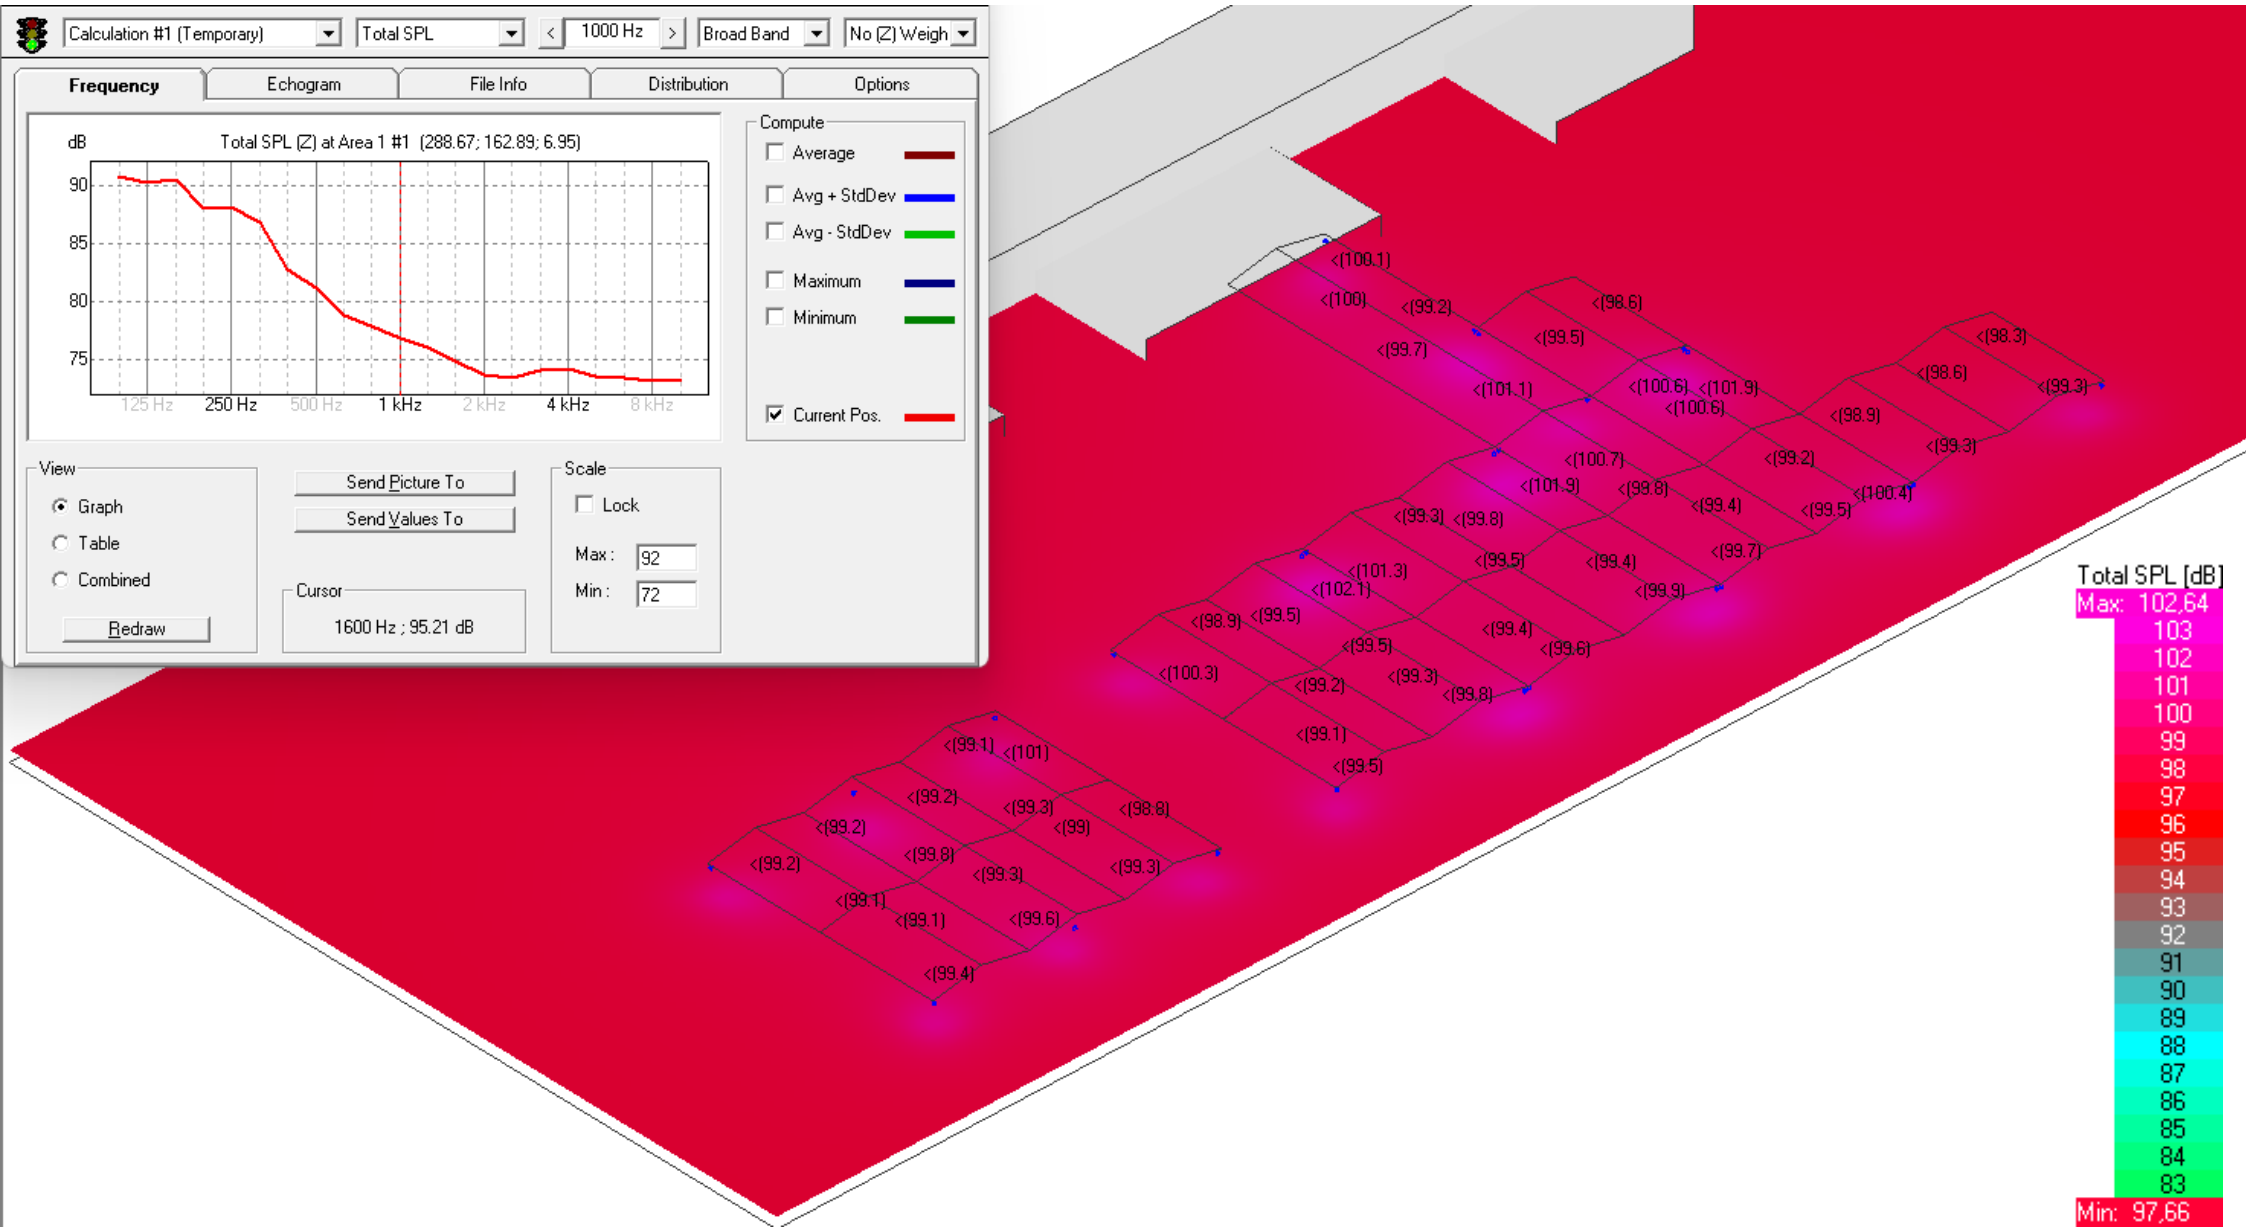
Calculation #1 (Temporary) Total SPL < 1000 Hz > Broad Band No (Z) Weigh

Frequency Echogram File Info Distribution Options

dB Total SPL (Z) at Area 1 #1 (288.67; 162.89; 6.95)

90
85
80
75

125 Hz 250 Hz 500 Hz 1 kHz 2 kHz 4 kHz 8 kHz

Compute
Average
Avg + StdDev
Avg - StdDev
Maximum
Minimum
Current Pos.

View
Graph
Table
Combined
Redraw

Send Picture To
Send Values To

Cursor
1600 Hz ; 95.21 dB

Scale
Lock
Max : 92
Min : 72

<(100.1)
<(100) <(99.2) <(98.6)
<(99.7) <(99.5)
<(101.1) <(100.6) <(101.9)
<(100.6)
<(98.3)
<(98.6) <(99.3)
<(98.9)
<(99.3)
<(100.7) <(99.2)
<(101.9) <(99.8) <(99.4) <(99.5) <(100.4)
<(99.3) <(99.8)
<(99.5) <(99.4) <(99.7)
<(101.3) <(99.9)
<(102.1)
<(98.9) <(99.5) <(99.4)
<(99.5) <(99.6)
<(100.3) <(99.3)
<(99.2) <(99.8)
<(99.1)
<(99.5)
<(99.1) <(101)
<(99.2) <(99.3) <(98.8)
<(99.2) <(99)
<(99.8)
<(99.2) <(99.3) <(99.3)
<(99.1)
<(99.1) <(99.6)
<(99.4)

Total SPL [dB]
Max: 102,64
103
102
101
100
99
98
97
96
95
94
93
92
91
90
89
88
87
86
85
84
83
Min: 97,66